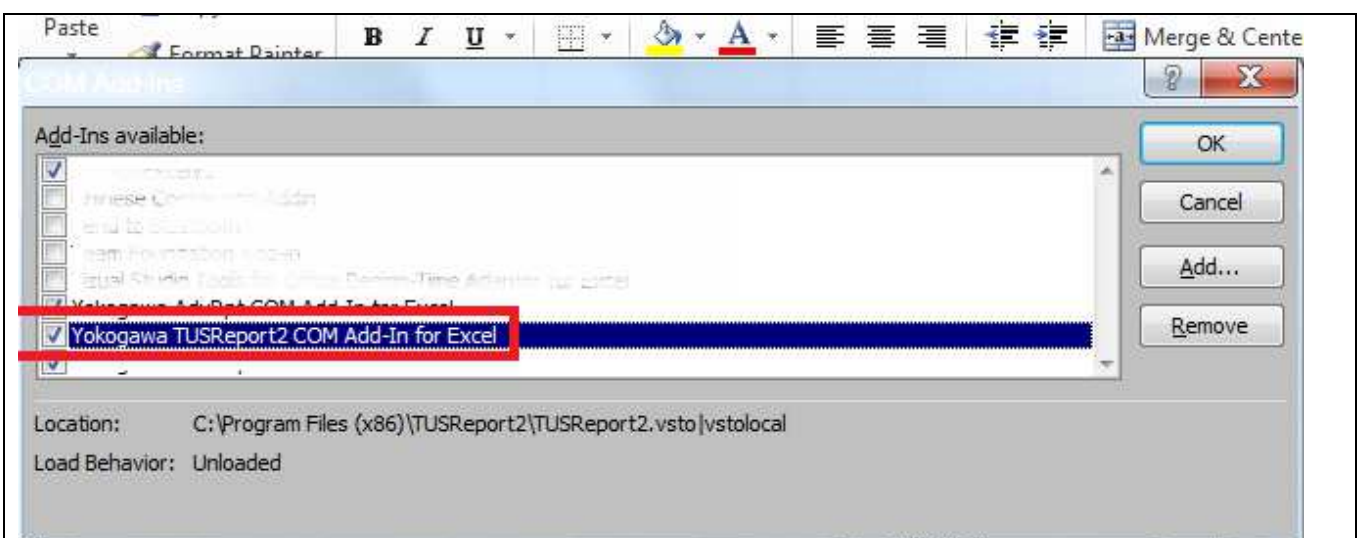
Paste

Format Painter

B I U

A

Merge & Cente

COM Add-Ins

?

X

Add-Ins available:

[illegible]

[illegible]nese C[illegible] Addin

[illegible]

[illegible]am Foundation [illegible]

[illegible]ual Studio Tools for Office Design-Time Adaptor for Excel

Yokogawa AdvPat COM Add-In for Excel

Yokogawa TUSReport2 COM Add-In for Excel

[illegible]

OK

Cancel

Add...

Remove

Location: C:\Program Files (x86)\TUSReport2\TUSReport2.vsto|vstolocal

Load Behavior: Unloaded